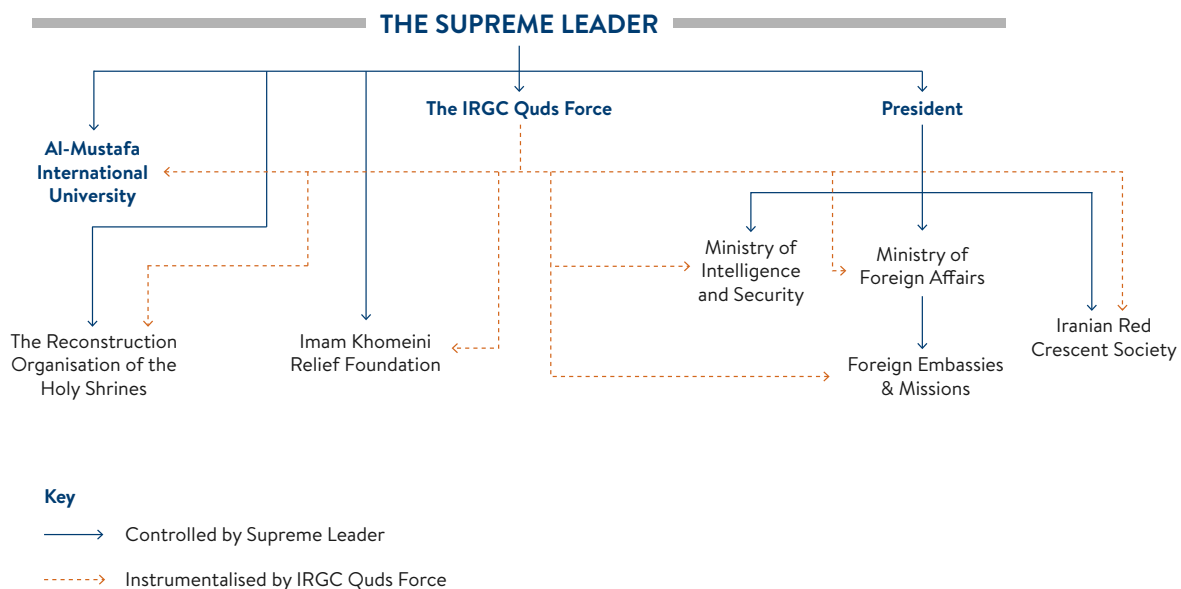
THE SUPREME LEADER

The IRGC Quds Force

President

Al-Mustafa International University

Ministry of Intelligence and Security

Ministry of Foreign Affairs

Iranian Red Crescent Society

The Reconstruction Organisation of the Holy Shrines

Imam Khomeini Relief Foundation

Foreign Embassies & Missions

Key

Controlled by Supreme Leader

Instrumentalised by IRGC Quds Force